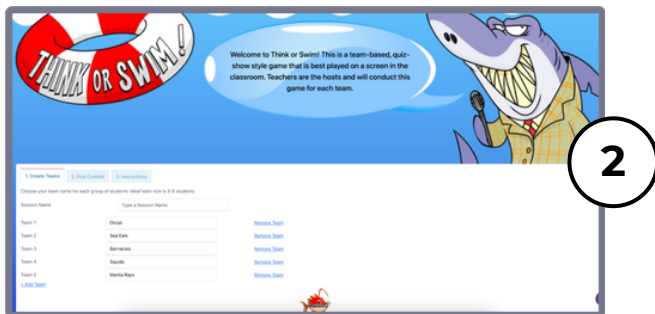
THINK OR SWIM!

Welcome to Think or Swim! This is a team-based, quiz-show style game that is best played on a screen in the classroom. Teachers are the hosts and will conduct this game for each team.

2

1. Create Teams
2. Pick Content
3. Instructions

Choose your team name for each group of students. Ideal team size is 3-5 students.

Session Name
Type a Session Name

| Team 1 | Orcas | Remove Team |
|---|---|---|
| Team 2 | Sea Eels | Remove Team |
| Team 3 | Barnacles | Remove Team |
| Team 4 | Squids | Remove Team |
| Team 5 | Manta Rays | Remove Team |

+ Add Team